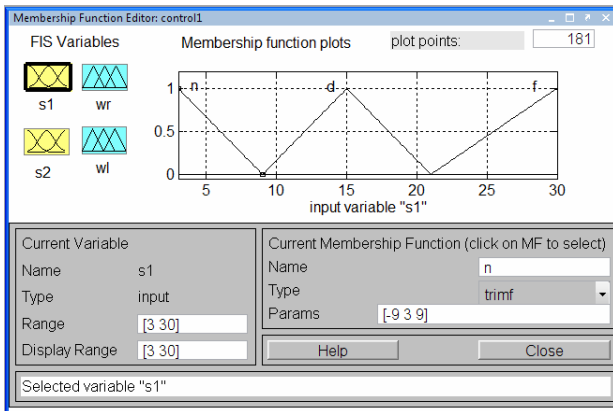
Membership Function Editor: control1

FIS Variables

Membership function plots

plot points:

181

s1

wr

s2

wl

1
0.5
0

n
d
f

5
10
15
20
25
30

input variable "s1"

Current Variable

Name
s1

Type
input

Range
[3 30]

Display Range
[3 30]

Current Membership Function (click on MF to select)

Name
n

Type
trimf

Params
[-9 3 9]

Help

Close

Selected variable "s1"